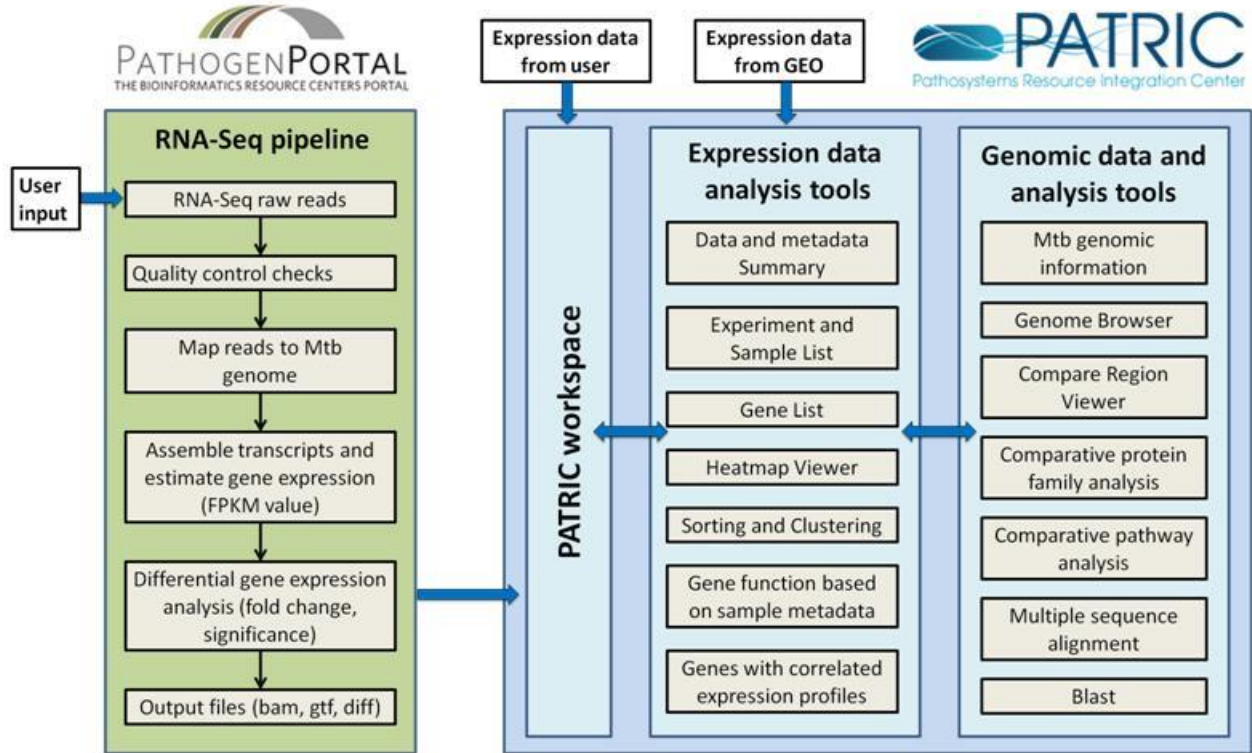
PATHOGENPORTAL
THE BIOINFORMATICS RESOURCE CENTERS PORTAL

Expression data from user

Expression data from GEO

PATRIC
Pathosystems Resource Integration Center

RNA-Seq pipeline

User input

RNA-Seq raw reads

Quality control checks

Map reads to Mtb genome

Assemble transcripts and estimate gene expression (FPKM value)

Differential gene expression analysis (fold change, significance)

Output files (bam, gtf, diff)

PATRIC workspace

Expression data analysis tools

Data and metadata Summary

Experiment and Sample List

Gene List

Heatmap Viewer

Sorting and Clustering

Gene function based on sample metadata

Genes with correlated expression profiles

Genomic data and analysis tools

Mtb genomic information

Genome Browser

Compare Region Viewer

Comparative protein family analysis

Comparative pathway analysis

Multiple sequence alignment

Blast